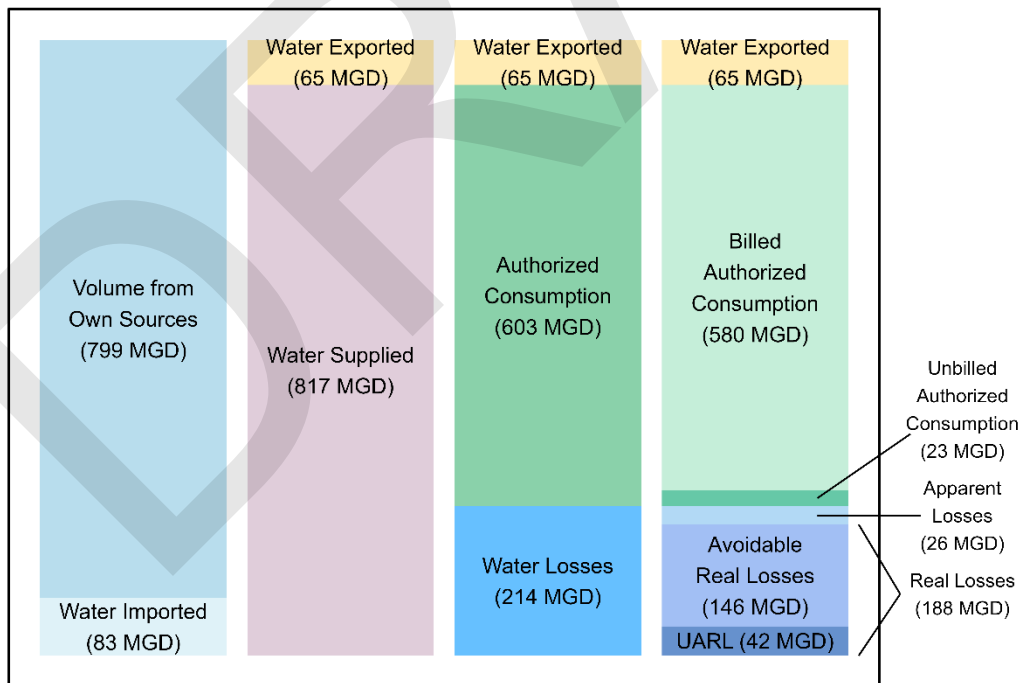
Volume from Own Sources (799 MGD)

Water Imported (83 MGD)

Water Exported (65 MGD)

Water Supplied (817 MGD)

Water Exported (65 MGD)

Authorized Consumption (603 MGD)

Water Losses (214 MGD)

Water Exported (65 MGD)

Billed Authorized Consumption (580 MGD)

Avoidable Real Losses (146 MGD)

UARL (42 MGD)

Unbilled Authorized Consumption (23 MGD)

Apparent Losses (26 MGD)

Real Losses (188 MGD)

DRAFT